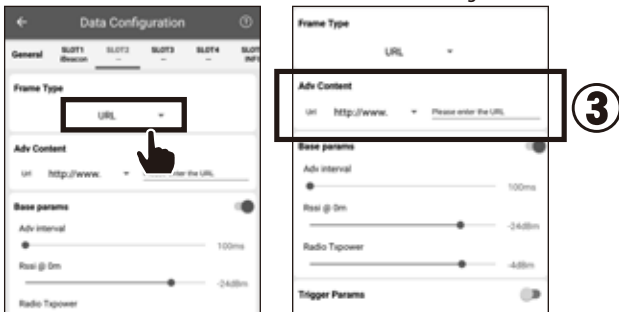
Data Configuration

General SLOT1 iBeacon SLOT2 — SLOT3 — SLOT4 — SLOT INF

Frame Type

URL

Adv Content

Url http://www. enter the URL

Base params

Adv interval

100ms

Rssi @ 0m

-24dBm

Radio Txpower

Frame Type

URL

Adv Content

Url http://www. Please enter the URL

③

Base params

Adv interval

100ms

Rssi @ 0m

-24dBm

Radio Txpower

-4dBm

Trigger Params